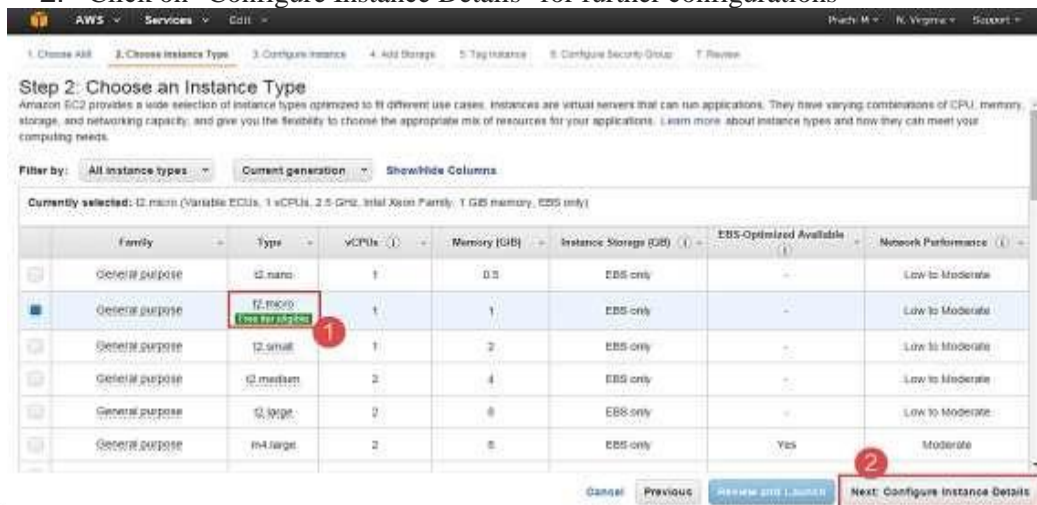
2. Click on "Configure Instance Details" for further configurations

AWS Services Edit

Prachi M N. Virginia Support

1. Choose AMI 2. Choose Instance Type 3. Configure Instance 4. Add Storage 5. Tag Instance 6. Configure Security Group 7. Review

Step 2: Choose an Instance Type

Amazon EC2 provides a wide selection of instance types optimized to fit different use cases. Instances are virtual servers that can run applications. They have varying combinations of CPU, memory, storage, and networking capacity, and give you the flexibility to choose the appropriate mix of resources for your applications. Learn more about instance types and how they can meet your computing needs.

Filter by: All instance types Current generation Show/Hide Columns

Currently selected: t2.micro (Variable ECUs, 1 vCPUs, 2.5 GHz, Intel Xeon Family, 1 GiB memory, EBS only)

| | Family | Type | vCPUs | Memory (GiB) | Instance Storage (GB) | EBS-Optimized Available | Network Performance |
|---|---|---|---|---|---|---|---|
| | General purpose | t2.nano | 1 | 0.5 | EBS only | - | Low to Moderate |
| | General purpose | t2.micro Free tier eligible | 1 | 1 | EBS only | - | Low to Moderate |
| | General purpose | t2.small | 1 | 2 | EBS only | - | Low to Moderate |
| | General purpose | t2.medium | 2 | 4 | EBS only | - | Low to Moderate |
| | General purpose | t2.large | 2 | 8 | EBS only | - | Low to Moderate |
| | General purpose | m4.large | 2 | 8 | EBS only | Yes | Moderate |

1

2

Cancel Previous Review and Launch Next: Configure Instance Details